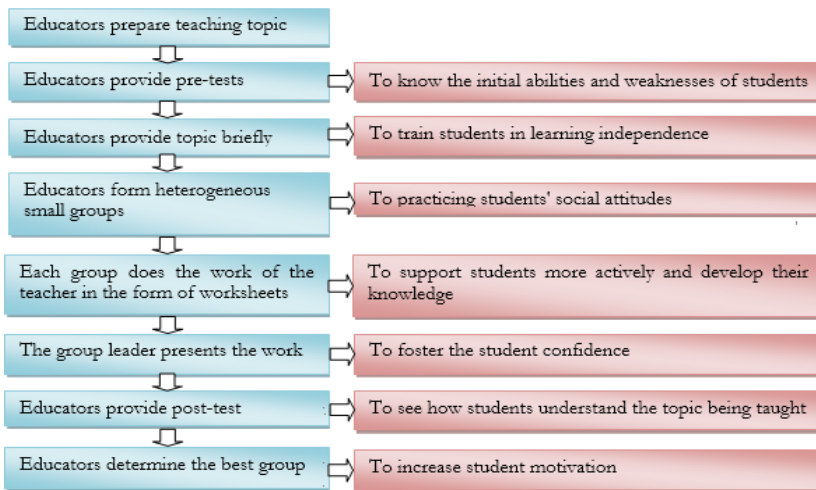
Educators prepare teaching topic

Educators provide pre-tests

To know the initial abilities and weaknesses of students

Educators provide topic briefly

To train students in learning independence

Educators form heterogeneous small groups

To practicing students' social attitudes

Each group does the work of the teacher in the form of worksheets

To support students more actively and develop their knowledge

The group leader presents the work

To foster the student confidence

Educators provide post-test

To see how students understand the topic being taught

Educators determine the best group

To increase student motivation